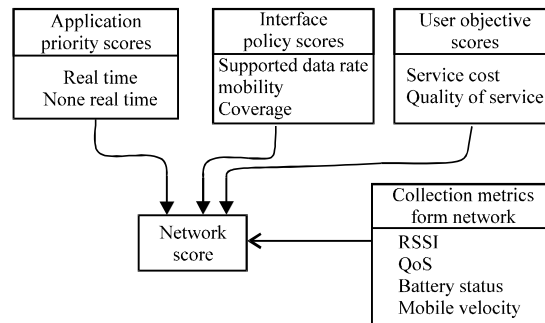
Application priority scores

Real time
None real time

Interface policy scores

Supported data rate
mobility
Coverage

User objective scores

Service cost
Quality of service

Network score

Collection metrics form network

RSSI
QoS
Battery status
Mobile velocity